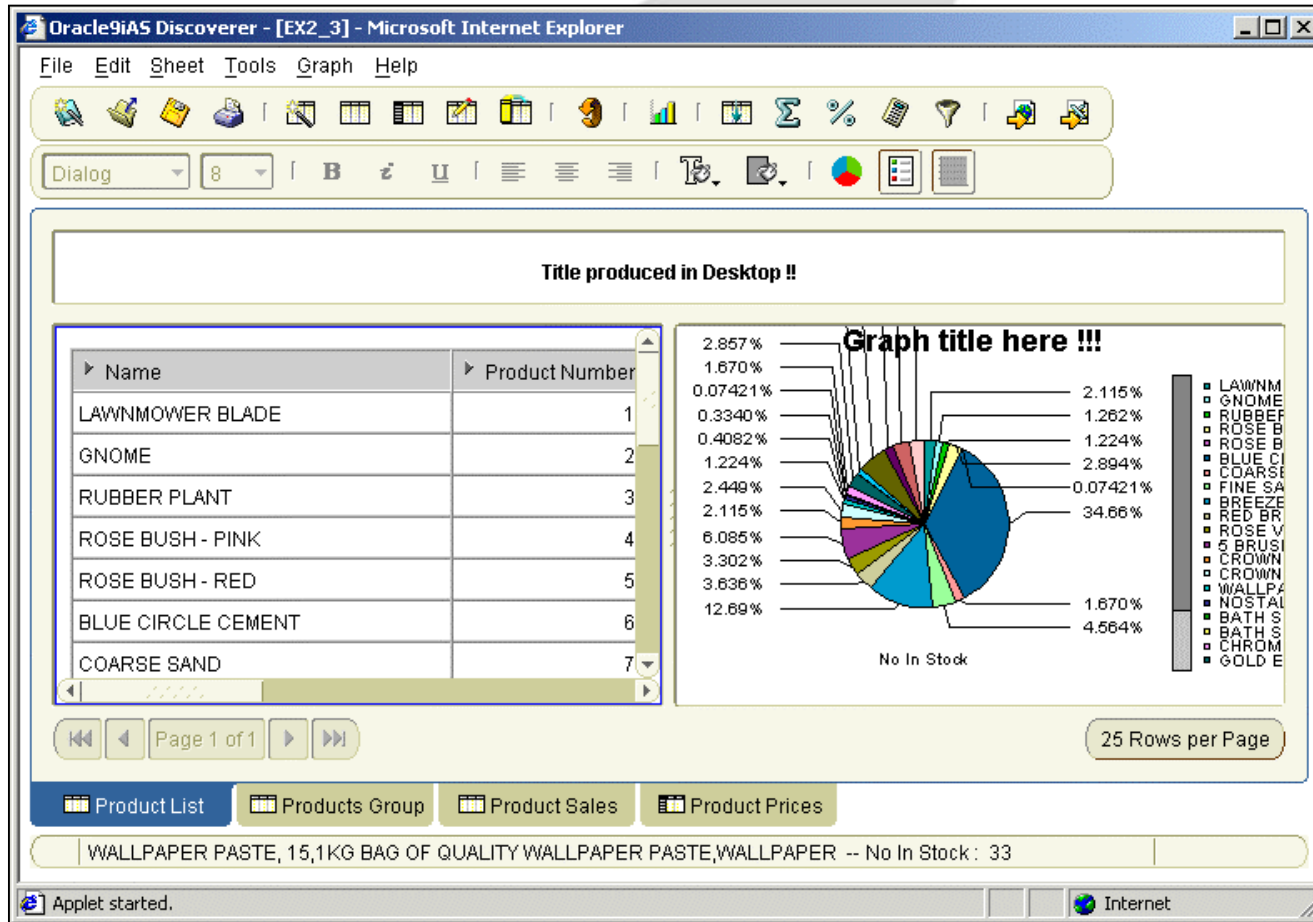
Oracle9iAS Discoverer - [EX2_3] - Microsoft Internet Explorer

File Edit Sheet Tools Graph Help

Dialog 8 B i U

Title produced in Desktop !!

| Name | Product Number |
|---|---|
| LAWNMOWER BLADE | 1 |
| GNOME | 2 |
| RUBBER PLANT | 3 |
| ROSE BUSH - PINK | 4 |
| ROSE BUSH - RED | 5 |
| BLUE CIRCLE CEMENT | 6 |
| COARSE SAND | 7 |

Graph title here !!!

2.857%
1.670%
0.07421%
0.3340%
0.4082%
1.224%
2.449%
2.115%
6.085%
3.302%
3.636%
12.69%
2.115%
1.262%
1.224%
2.894%
0.07421%
34.66%
1.670%
4.564%

No In Stock

LAWNM
GNOME
RUBBEF
ROSE B
ROSE B
BLUE CI
COARSE
FINE SA
BREEZE
RED BR
ROSE V
5 BRUSI
CROWN
CROWN
WALLPA
NOSTAL
BATH S
BATH S
CHROM
GOLD E

Page 1 of 1

25 Rows per Page

Product List Products Group Product Sales Product Prices

WALLPAPER PASTE, 15,1KG BAG OF QUALITY WALLPAPER PASTE,WALLPAPER -- No In Stock : 33

Applet started.

Internet